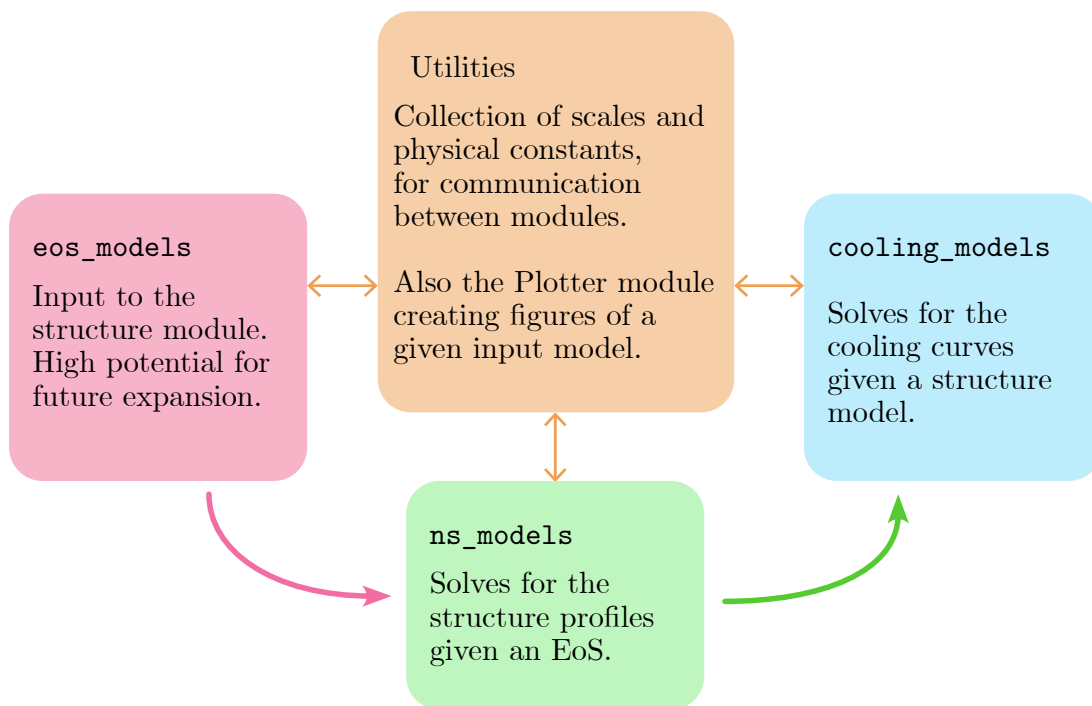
Utilities

Collection of scales and physical constants, for communication between modules.

Also the Plotter module creating figures of a given input model.

eos_models

Input to the structure module. High potential for future expansion.

cooling_models

Solves for the cooling curves given a structure model.

ns_models

Solves for the structure profiles given an EoS.